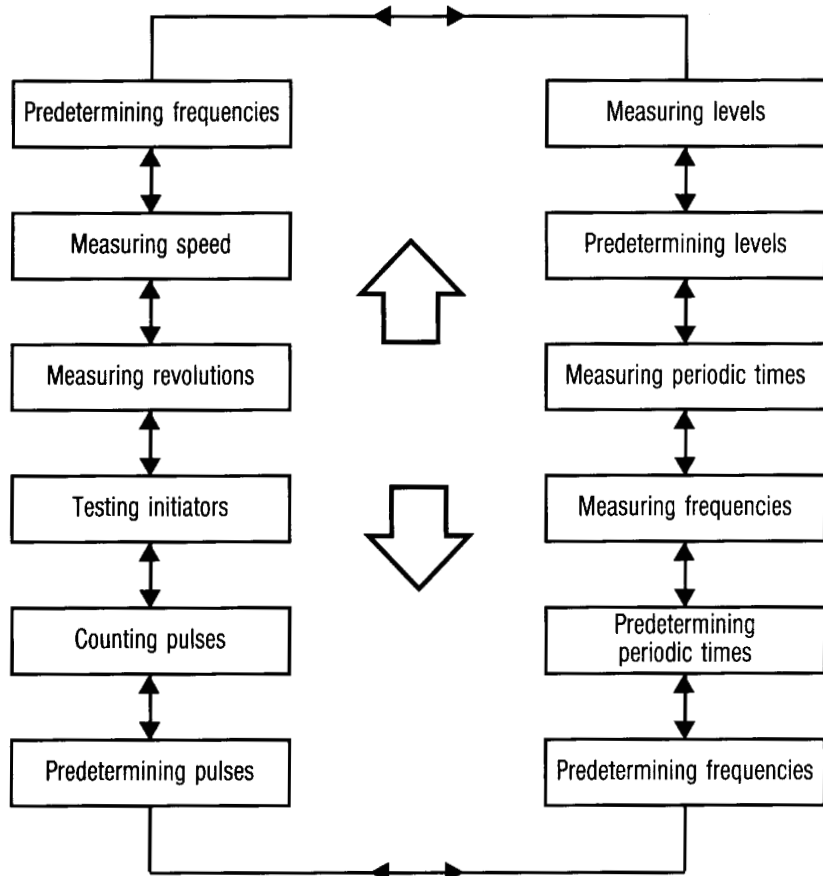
Predetermining frequencies

Measuring speed

Measuring revolutions

Testing initiators

Counting pulses

Predetermining pulses

Measuring levels

Predetermining levels

Measuring periodic times

Measuring frequencies

Predetermining periodic times

Predetermining frequencies